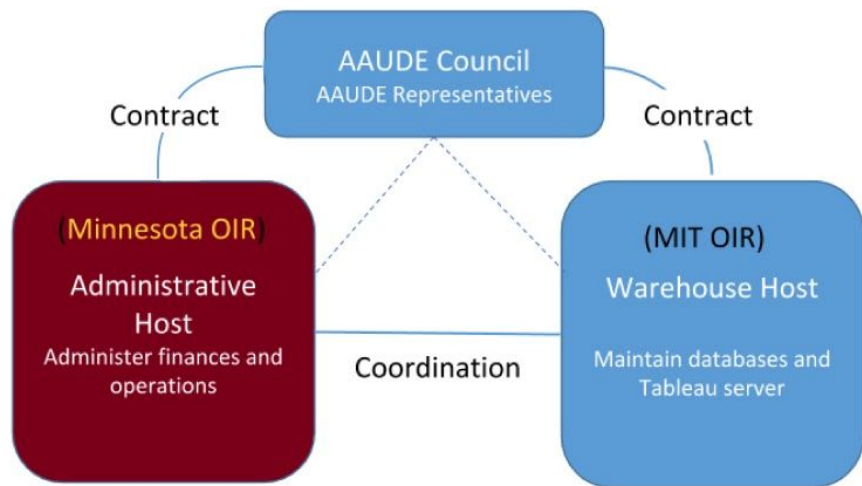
AAUDE Council
AAUDE Representatives

Contract

Contract

(Minnesota OIR)
Administrative Host
Administer finances and operations

Coordination

(MIT OIR)
Warehouse Host
Maintain databases and Tableau server